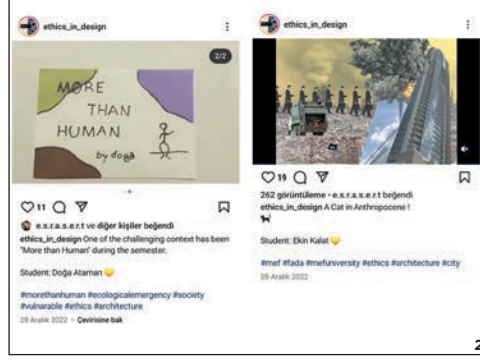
ethics_in_design

2/2

MORE THAN HUMAN

by doğa

11

e.s.r.a.s.e.r.t ve diğer kişiler beğendi

ethics_in_design One of the challenging context has been "More than Human" during the semester.

Student: Doğa Ataman

#morethanhuman #ecologicalemergency #society #vulnerable #ethics #architecture

28 Aralık 2022 · Çevirisine bak

ethics_in_design

19

262 görüntüleme · e.s.r.a.s.e.r.t beğendi

ethics_in_design A Cat in Anthropocene !

Student: Ekin Kalat

#mef #fada #mefuniversity #ethics #architecture #city

28 Aralık 2022

2